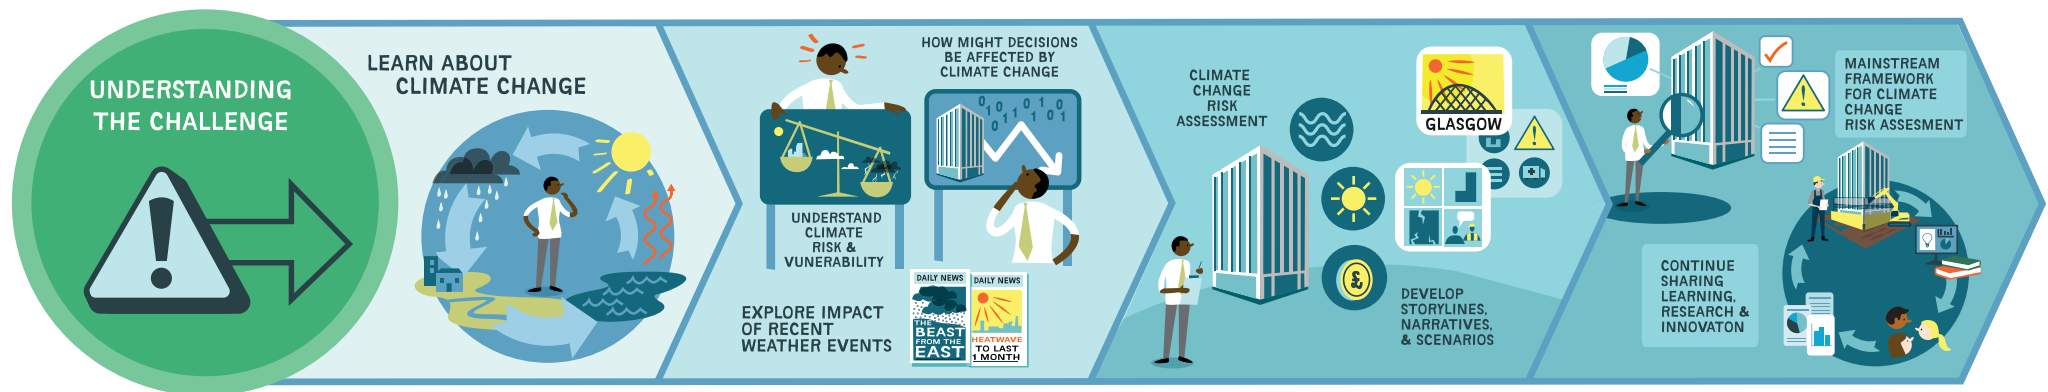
UNDERSTANDING THE CHALLENGE

LEARN ABOUT CLIMATE CHANGE

UNDERSTAND CLIMATE RISK & VUNERABILITY

HOW MIGHT DECISIONS BE AFFECTED BY CLIMATE CHANGE

0 1 0 1 0 1 0 1 1 0 1

EXPLORE IMPACT OF RECENT WEATHER EVENTS

DAILY NEWS
THE BEAST FROM THE EAST

DAILY NEWS
HEATWAVE TO LAST 1 MONTH

CLIMATE CHANGE RISK ASSESSMENT

GLASGOW

DEVELOP STORYLINES, NARRATIVES, & SCENARIOS

MAINSTREAM FRAMEWORK FOR CLIMATE CHANGE RISK ASSESSMENT

CONTINUE SHARING LEARNING, RESEARCH & INNOVATON